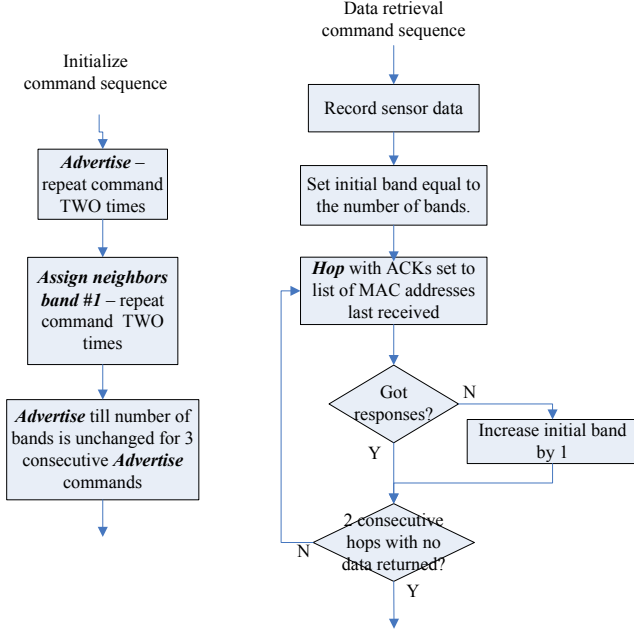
Initialize command sequence

Advertise – repeat command TWO times

Assign neighbors band #1 – repeat command TWO times

Advertise till number of bands is unchanged for 3 consecutive Advertise commands

Data retrieval command sequence

Record sensor data

Set initial band equal to the number of bands.

Hop with ACKs set to list of MAC addresses last received

Got responses?

N

Increase initial band by 1

Y

2 consecutive hops with no data returned?

N

Y